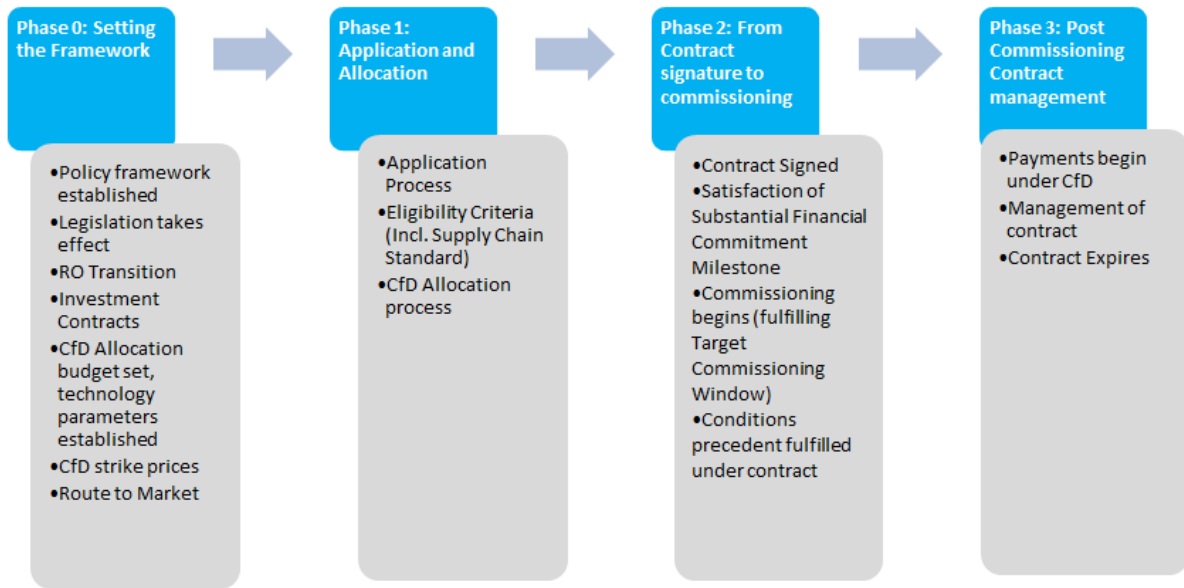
Phase 0: Setting the Framework

•Policy framework established
•Legislation takes effect
•RO Transition
•Investment Contracts
•CfD Allocation budget set, technology parameters established
•CfD strike prices
•Route to Market

Phase 1: Application and Allocation

•Application Process
•Eligibility Criteria (Incl. Supply Chain Standard)
•CfD Allocation process

Phase 2: From Contract signature to commissioning

•Contract Signed
•Satisfaction of Substantial Financial Commitment Milestone
•Commissioning begins (fulfilling Target Commissioning Window)
•Conditions precedent fulfilled under contract

Phase 3: Post Commissioning Contract management

•Payments begin under CfD
•Management of contract
•Contract Expires